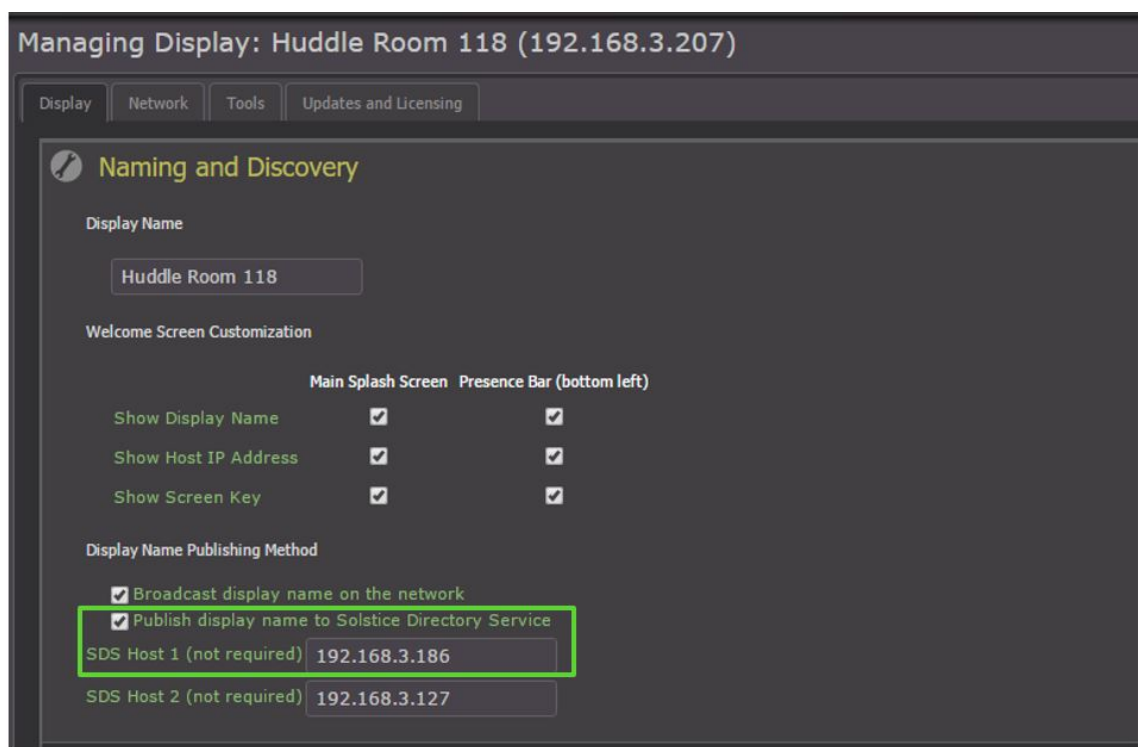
Managing Display: Huddle Room 118 (192.168.3.207)

Display | Network | Tools | Updates and Licensing

Naming and Discovery

Display Name

Huddle Room 118

Welcome Screen Customization

| | Main Splash Screen | Presence Bar (bottom left) |
|---|---|---|
| Show Display Name | ☑ | ☑ |
| Show Host IP Address | ☑ | ☑ |
| Show Screen Key | ☑ | ☑ |

Display Name Publishing Method

☑ Broadcast display name on the network

☑ Publish display name to Solstice Directory Service

SDS Host 1 (not required) 192.168.3.186

SDS Host 2 (not required) 192.168.3.127